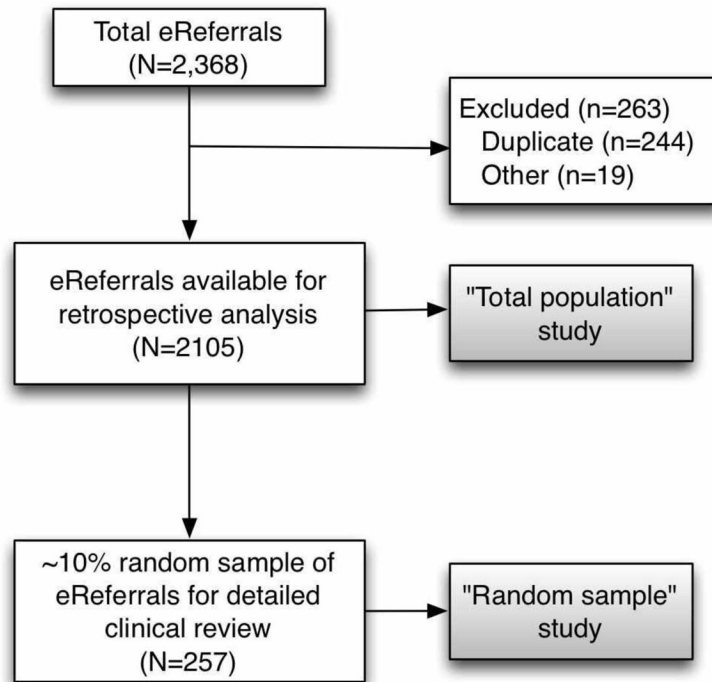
Total eReferrals
(N=2,368)

Excluded (n=263)
Duplicate (n=244)
Other (n=19)

eReferrals available for retrospective analysis
(N=2105)

"Total population" study

~10% random sample of eReferrals for detailed clinical review
(N=257)

"Random sample" study